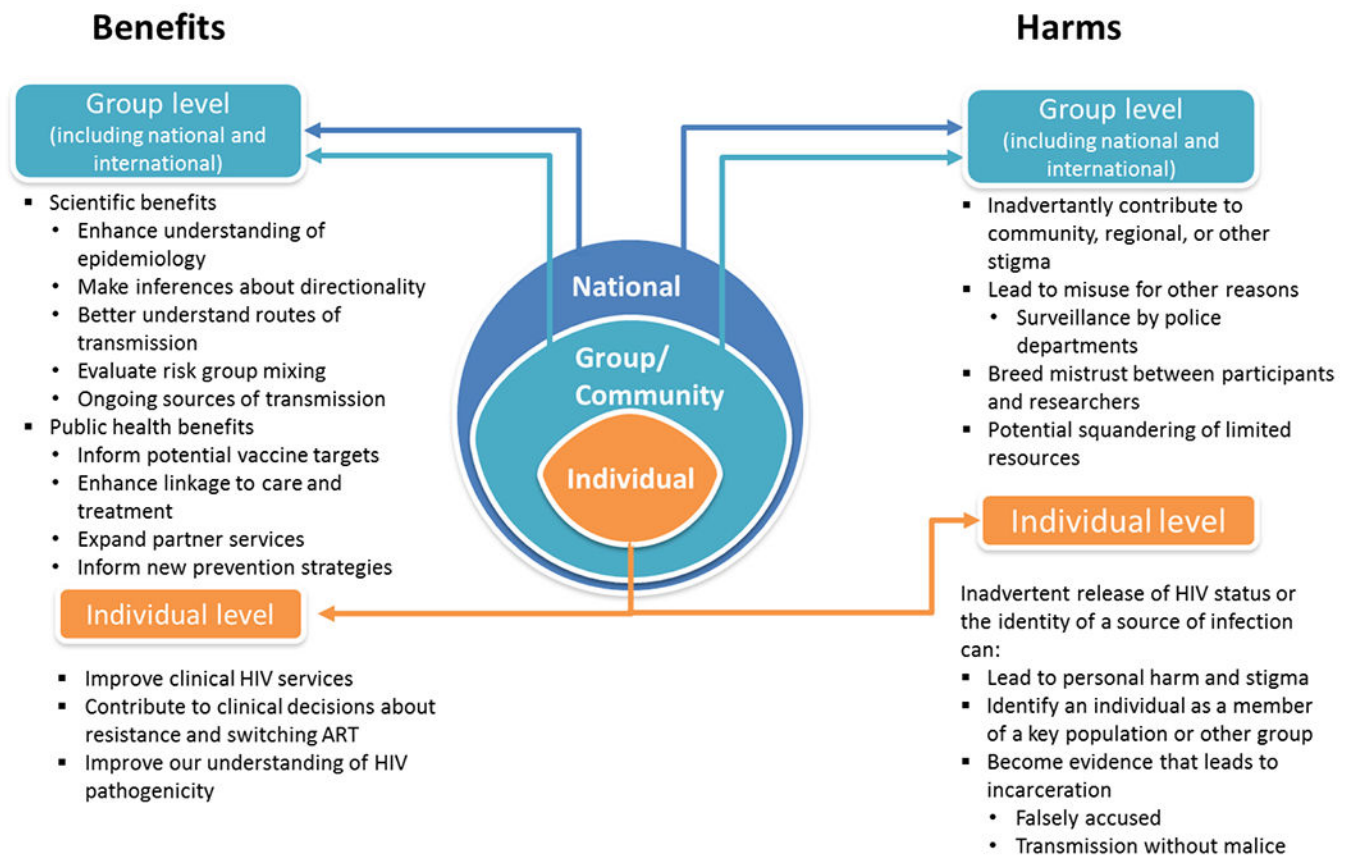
Benefits

Group level
(including national and international)

- Scientific benefits
  - Enhance understanding of epidemiology
  - Make inferences about directionality
  - Better understand routes of transmission
  - Evaluate risk group mixing
  - Ongoing sources of transmission
- Public health benefits
  - Inform potential vaccine targets
  - Enhance linkage to care and treatment
  - Expand partner services
  - Inform new prevention strategies

Individual level

- Improve clinical HIV services
- Contribute to clinical decisions about resistance and switching ART
- Improve our understanding of HIV pathogenicity

National

Group/
Community

Individual

Harms

Group level
(including national and international)

- Inadvertantly contribute to community, regional, or other stigma
- Lead to misuse for other reasons
  - Surveillance by police departments
- Breed mistrust between participants and researchers
- Potential squandering of limited resources

Individual level

Inadvertent release of HIV status or the identity of a source of infection can:

- Lead to personal harm and stigma
- Identify an individual as a member of a key population or other group
- Become evidence that leads to incarceration
  - Falsely accused
  - Transmission without malice